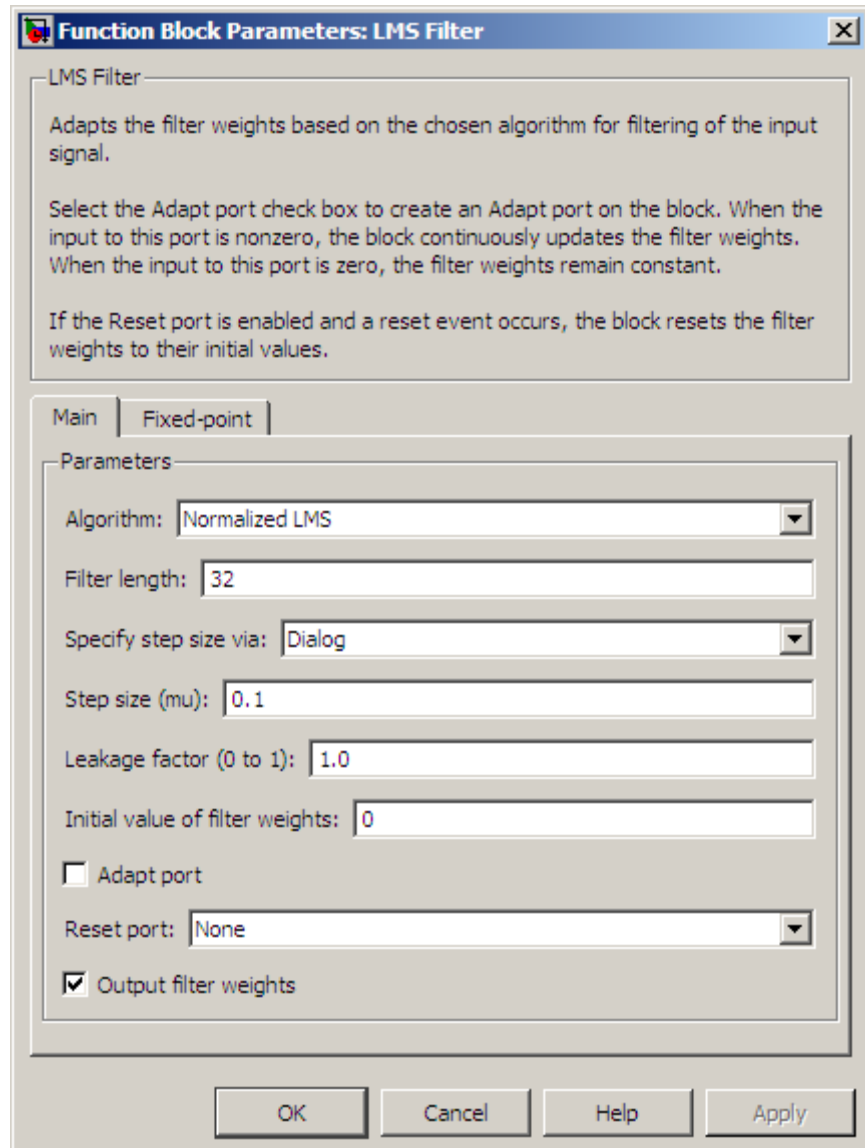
Function Block Parameters: LMS Filter

LMS Filter

Adapts the filter weights based on the chosen algorithm for filtering of the input signal.

Select the Adapt port check box to create an Adapt port on the block. When the input to this port is nonzero, the block continuously updates the filter weights. When the input to this port is zero, the filter weights remain constant.

If the Reset port is enabled and a reset event occurs, the block resets the filter weights to their initial values.

Main

Fixed-point

Parameters

Algorithm: Normalized LMS

Filter length: 32

Specify step size via: Dialog

Step size (mu): 0.1

Leakage factor (0 to 1): 1.0

Initial value of filter weights: 0

Adapt port

Reset port: None

Output filter weights

OK

Cancel

Help

Apply